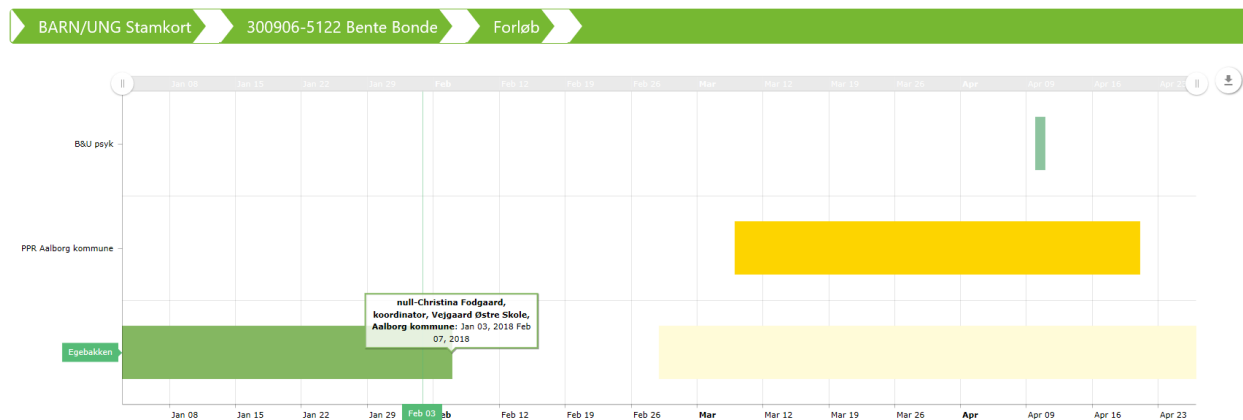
BARN/UNG Stamkort
300906-5122 Bente Bonde
Forløb

Jan 08 Jan 15 Jan 22 Jan 29 Feb Feb 12 Feb 19 Feb 26 Mar Mar 12 Mar 19 Mar 26 Apr Apr 09 Apr 16 Apr 23

B&U psyk

PPR Aalborg kommune

Egebakken

**null-Christina Fodgaard, koordinator, Vejgaard Østre Skole, Aalborg kommune**: Jan 03, 2018 Feb 07, 2018

Jan 08 Jan 15 Jan 22 Jan 29 Feb 03 Feb Feb 12 Feb 19 Feb 26 Mar Mar 12 Mar 19 Mar 26 Apr Apr 09 Apr 16 Apr 23